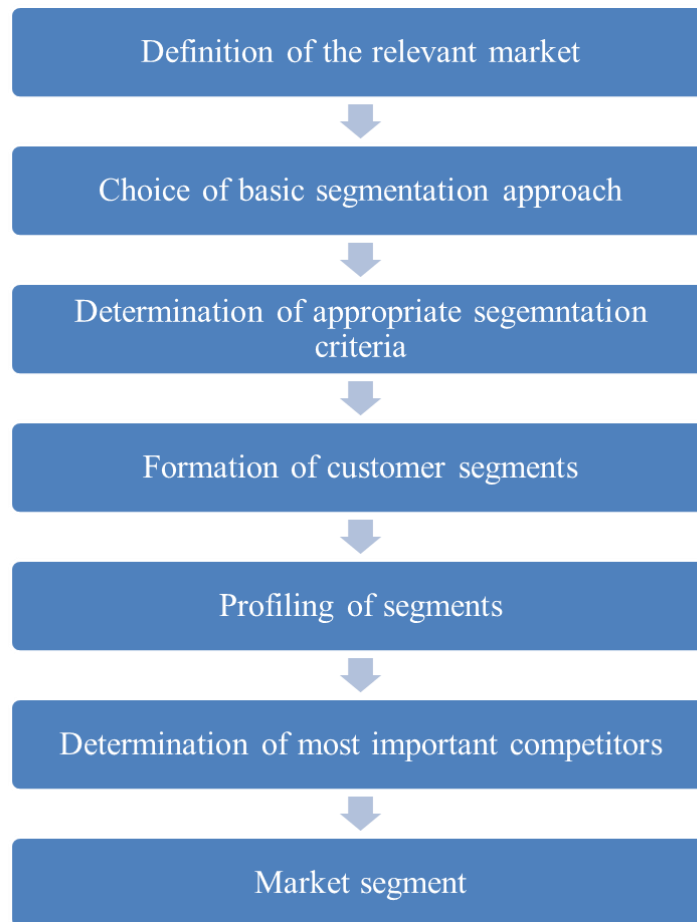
Definition of the relevant market

Choice of basic segmentation approach

Determination of appropriate segemntation criteria

Formation of customer segments

Profiling of segments

Determination of most important competitors

Market segment